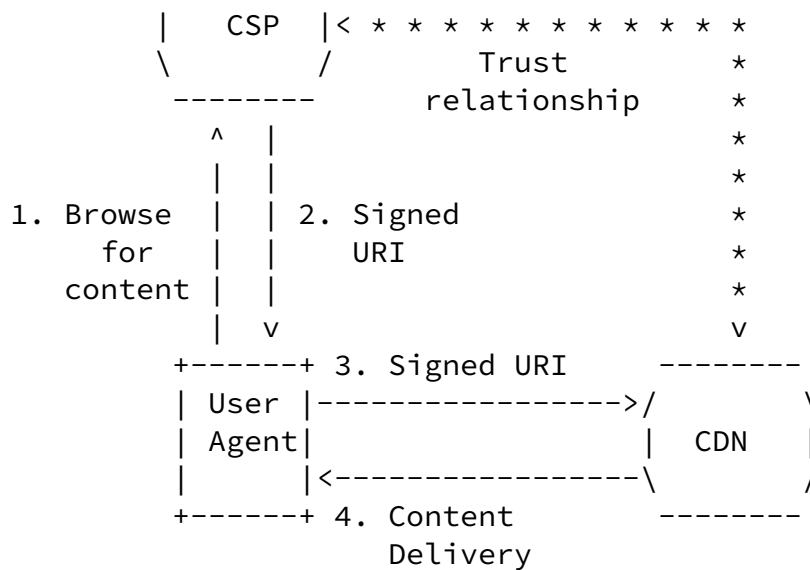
|   CSP  |< * * * * * * * * * * *
\        /        Trust          *
 --------       relationship     *
   ^  |                          *
   |  |                          *
1. Browse |  | 2. Signed                *
for  |  |    URI                   *
content |  |                          *
   |  v                          v
+------+ 3. Signed URI     --------
| User |----------------->/
| Agent|                  |  CDN
|      |<-----------------\
+------+ 4. Content        --------
Delivery